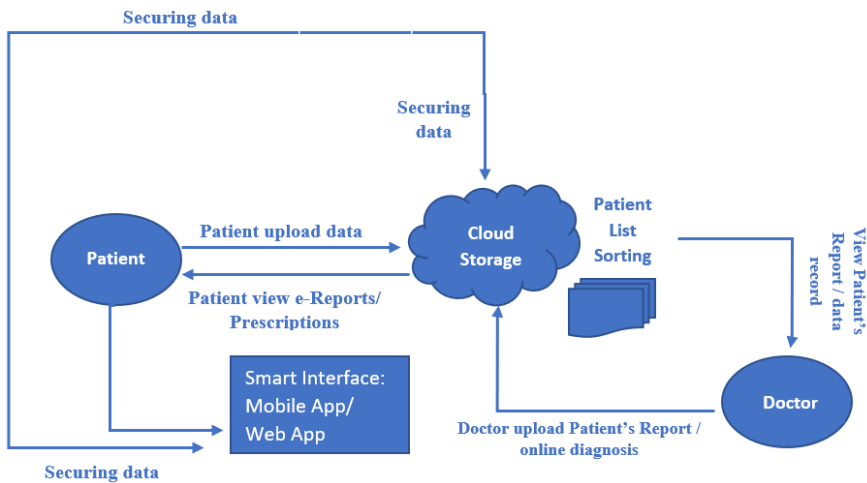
Securing data

Securing data

Patient

Patient upload data

Cloud Storage

Patient List Sorting

View Patient's Report / data record

Patient view e-Reports/ Prescriptions

Smart Interface: Mobile App/ Web App

Doctor

Doctor upload Patient's Report / online diagnosis

Securing data